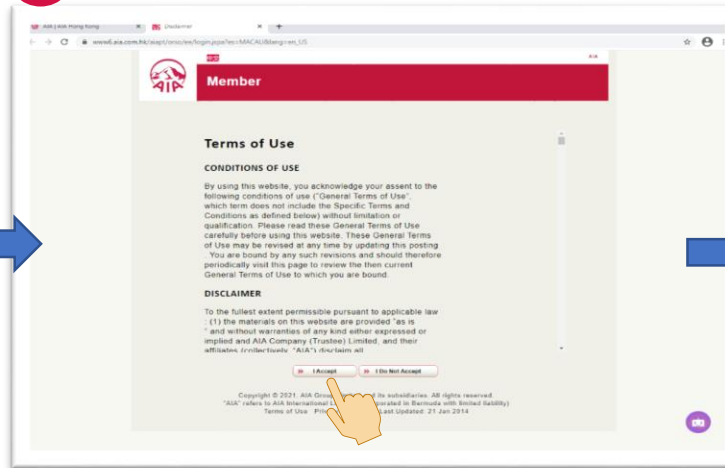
AIA | AIA Hong Kong
Disclaimer
www6.aia.com.hk/aapt/onio/ee/login.jsp?ec=MACAU&lang=en_US

AIA
Member

Terms of Use

CONDITIONS OF USE

By using this website, you acknowledge your assent to the following conditions of use ("General Terms of Use", which term does not include the Specific Terms and Conditions as defined below) without limitation or qualification. Please read these General Terms of Use carefully before using this website. These General Terms of Use may be revised at any time by updating this posting . You are bound by any such revisions and should therefore periodically visit this page to review the then current General Terms of Use to which you are bound.

DISCLAIMER

To the fullest extent permissible pursuant to applicable law : (1) the materials on this website are provided "as is " and without warranties of any kind either expressed or implied and AIA Company (Trustee) Limited, and their affiliates (collectively "AIA") disclaim all

I Accept
I Do Not Accept

Copyright © 2021, AIA Group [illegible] its subsidiaries. All rights reserved.
"AIA" refers to AIA International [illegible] porated in Bermuda with limited liability)
Terms of Use Priv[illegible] Last Updated: 21 Jan 2014